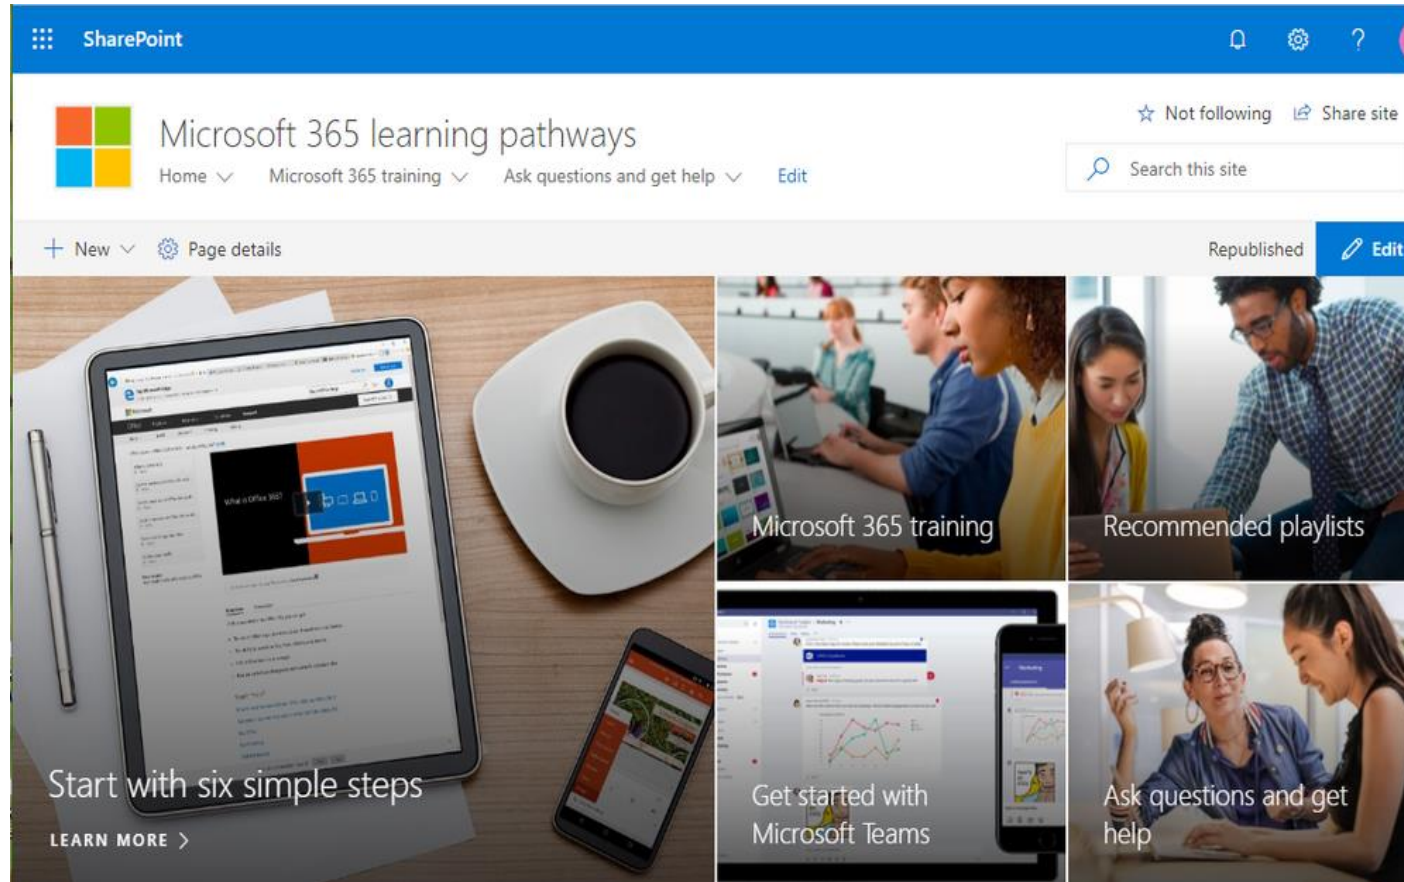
SharePoint

Microsoft 365 learning pathways

Home Microsoft 365 training Ask questions and get help Edit

Not following Share site

Search this site

New Page details

Republished Edit

Start with six simple steps

LEARN MORE

Microsoft 365 training

Recommended playlists

Get started with Microsoft Teams

Ask questions and get help